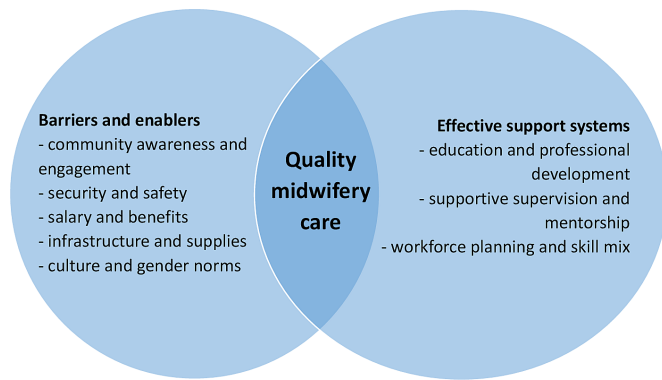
Barriers and enablers
- community awareness and engagement
- security and safety
- salary and benefits
- infrastructure and supplies
- culture and gender norms

Quality midwifery care

Effective support systems
- education and professional development
- supportive supervision and mentorship
- workforce planning and skill mix